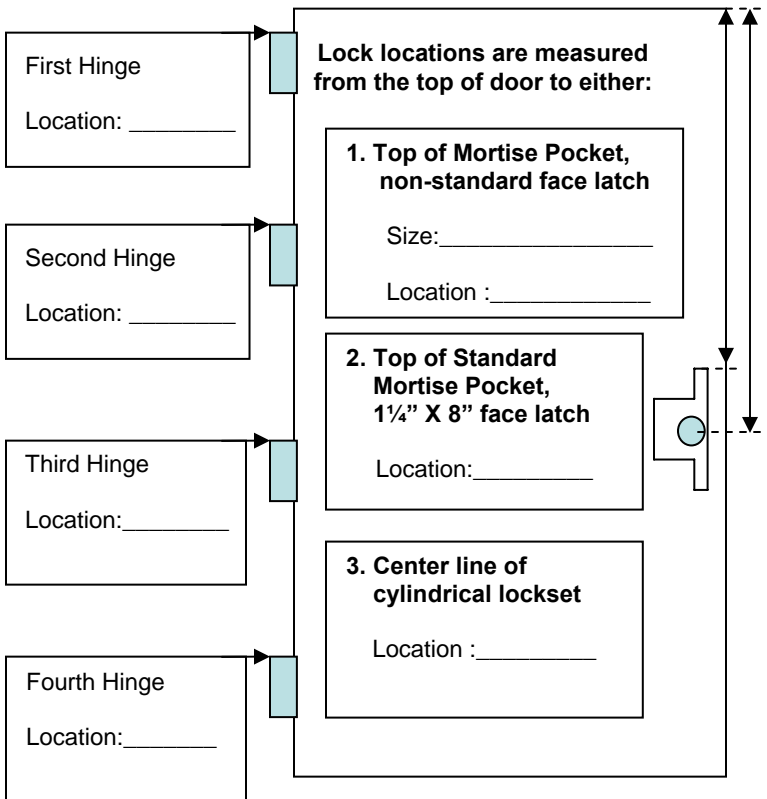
First Hinge

Location: ________

Second Hinge

Location: ________

Third Hinge

Location:________

Fourth Hinge

Location:_______

Lock locations are measured from the top of door to either:

1. Top of Mortise Pocket, non-standard face latch

Size:_______________

Location :____________

2. Top of Standard Mortise Pocket, 1¼" X 8" face latch

Location:_________

3. Center line of cylindrical lockset

Location :_________